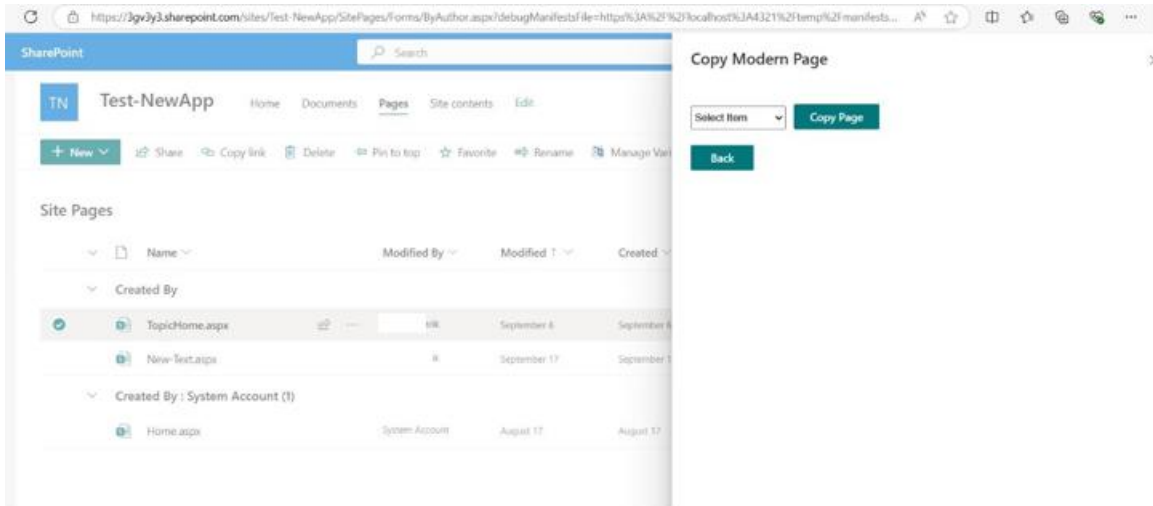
https://3gv3y3.sharepoint.com/sites/Test-NewApp/SitePages/Forms/ByAuthor.aspx?debugManifestsFile=https%3A%2F%2Flocalhost%3A4321%2Ftemp%2Fmanifests...

SharePoint

Search

TN Test-NewApp Home Documents Pages Site contents Edit

+ New Share Copy link Delete Pin to top Favorite Rename Manage Vari

Site Pages

Name Modified By Modified Created

Created By

TopicHome.aspx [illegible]ik September 6 September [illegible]

New-Text.aspx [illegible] September 17 September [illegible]

Created By : System Account (1)

Home.aspx System Account August 17 August 17

Copy Modern Page

Select Item Copy Page

Back